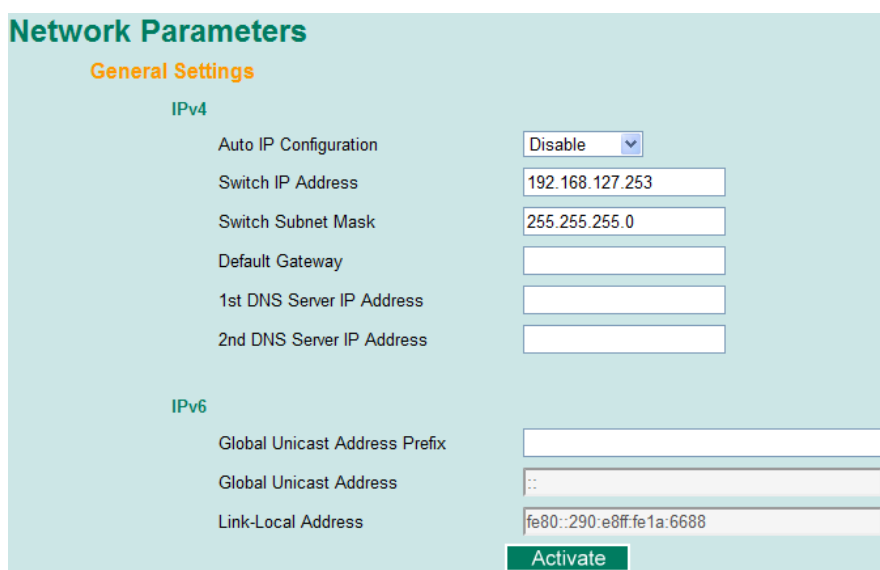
Network Parameters

General Settings

IPv4

Auto IP Configuration Disable

Switch IP Address 192.168.127.253

Switch Subnet Mask 255.255.255.0

Default Gateway

1st DNS Server IP Address

2nd DNS Server IP Address

IPv6

Global Unicast Address Prefix

Global Unicast Address ::

Link-Local Address fe80::290:e8ff:fe1a:6688

Activate